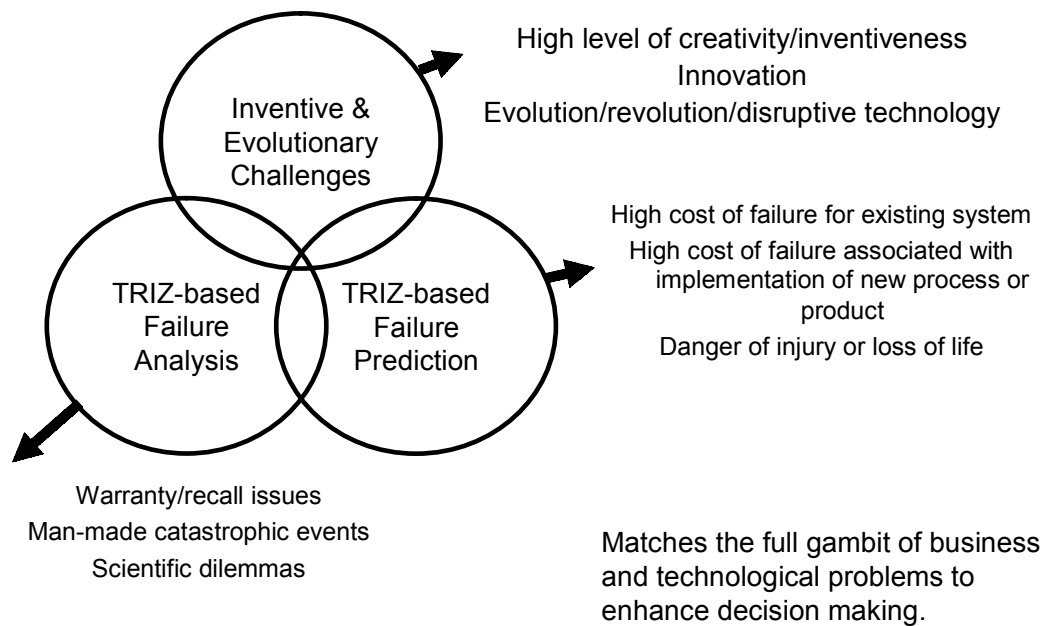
High level of creativity/inventiveness
Innovation
Evolution/revolution/disruptive technology

Inventive & Evolutionary Challenges

High cost of failure for existing system
High cost of failure associated with implementation of new process or product
Danger of injury or loss of life

TRIZ-based Failure Analysis

TRIZ-based Failure Prediction

Warranty/recall issues
Man-made catastrophic events
Scientific dilemmas

Matches the full gambit of business and technological problems to enhance decision making.